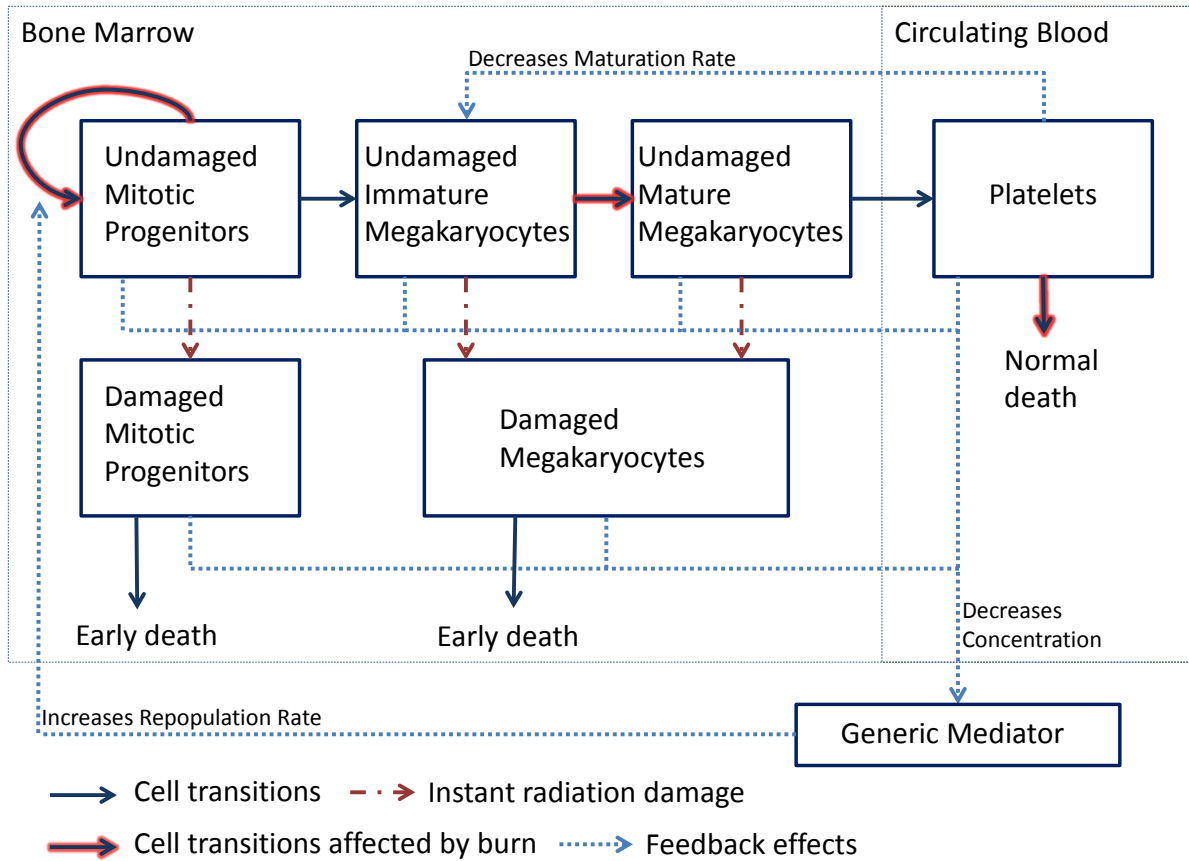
Bone Marrow

Circulating Blood

Decreases Maturation Rate

Undamaged Mitotic Progenitors

Undamaged Immature Megakaryocytes

Undamaged Mature Megakaryocytes

Platelets

Normal death

Damaged Mitotic Progenitors

Damaged Megakaryocytes

Early death

Early death

Decreases Concentration

Increases Repopulation Rate

Generic Mediator

Cell transitions

Instant radiation damage

Cell transitions affected by burn

Feedback effects